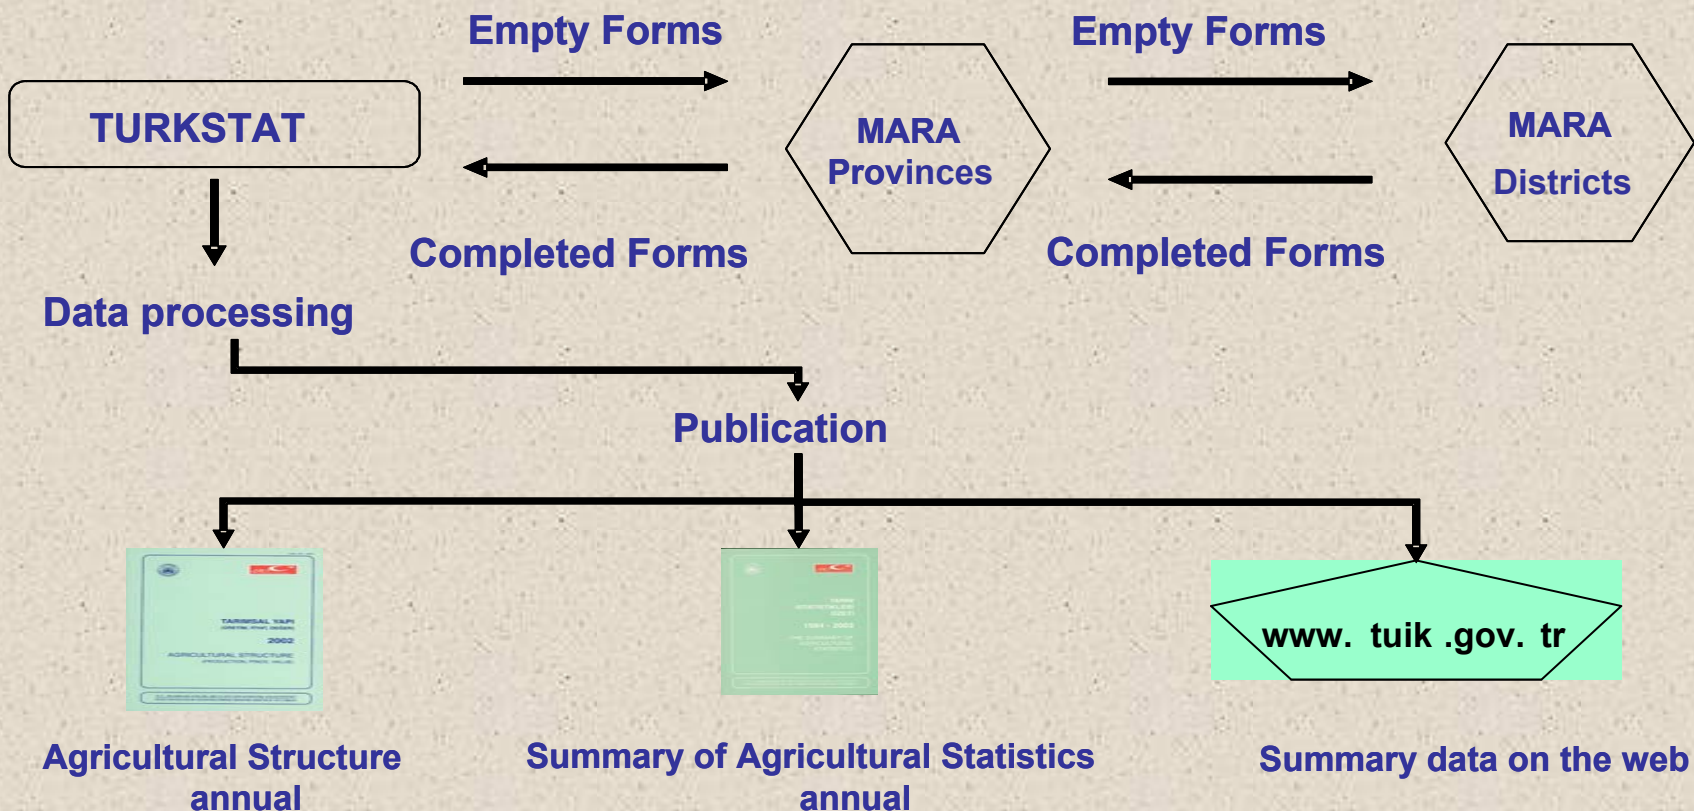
Empty Forms

Empty Forms

TURKSTAT

MARA Provinces

MARA Districts

Completed Forms

Completed Forms

Data processing

Publication

TARIMSAL YAPI

2002

AGRICULTURAL STRUCTURE

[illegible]

1994 - 2003

www. tuik .gov. tr

Agricultural Structure annual

Summary of Agricultural Statistics annual

Summary data on the web